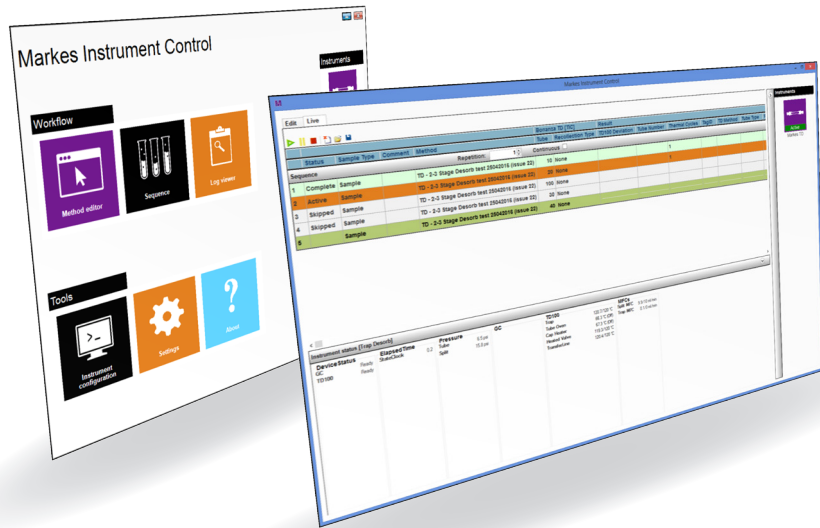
Markes Instrument Control

Instruments

Workflow

Method editor

Sequence

Log viewer

Tools

Instrument configuration

Settings

About

Markes Instrument Control

Edit Live

Instruments

Active

Markes TD

Sequence

| | Status | Sample Type | Comment | Method | Tube | Recollection Type | TD100 Deviation | Tube Number | Thermal Cycles | Tag ID | TD Method | Tube Type |
|---|---|---|---|---|---|---|---|---|---|---|---|---|
| 1 | Complete | Sample | | TD - 2-3 Stage Desorb test 25042016 (issue 22) | 10 | None | | | 1 | | | |
| 2 | Active | Sample | | TD - 2-3 Stage Desorb test 25042016 (issue 22) | 20 | None | | | 1 | | | |
| 3 | Skipped | Sample | | TD - 2-3 Stage Desorb test 25042016 (issue 22) | 100 | None | | | | | | |
| 4 | Skipped | Sample | | TD - 2-3 Stage Desorb test 25042016 (issue 22) | 30 | None | | | | | | |
| | | | | TD - 2-3 Stage Desorb test 25042016 (issue 22) | 40 | None | | | | | | |
| 5 | | Sample | | | | | | | | | | |

Repetition: 1 Continuous

Instrument status [Trap Desorb]

Device Status Elapsed Time Pressure GC TD100 MFCs

GC Ready
TD100 Ready

StatusCheck

Tubes
Split

Trap
Tube Oven
Cap Heater
Heated Valve
Transfer Line

Split MFC
Trap MFC